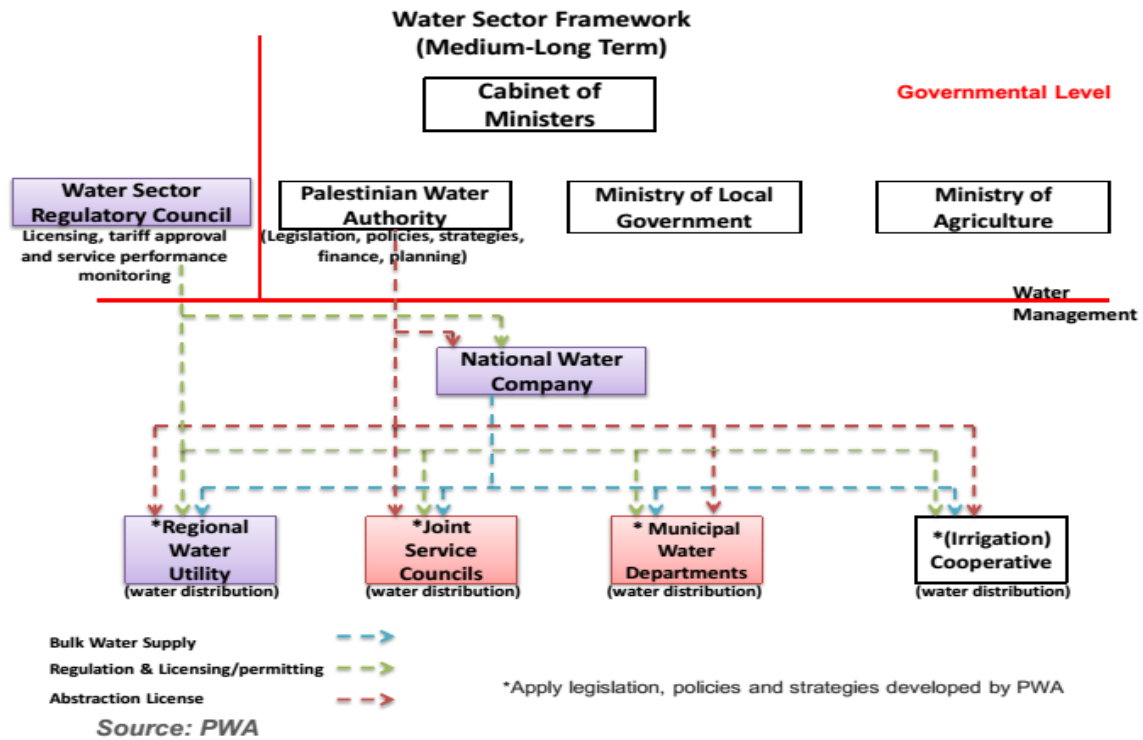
Water Sector Framework
(Medium-Long Term)

Cabinet of Ministers

Governmental Level

Water Sector Regulatory Council
Licensing, tariff approval and service performance monitoring

Palestinian Water Authority
(Legislation, policies, strategies, finance, planning)

Ministry of Local Government

Ministry of Agriculture

Water Management

National Water Company

*Regional Water Utility
(water distribution)

*Joint Service Councils
(water distribution)

* Municipal Water Departments
(water distribution)

*(Irrigation) Cooperative
(water distribution)

Bulk Water Supply

Regulation & Licensing/permitting

Abstraction License

*Apply legislation, policies and strategies developed by PWA

Source: PWA